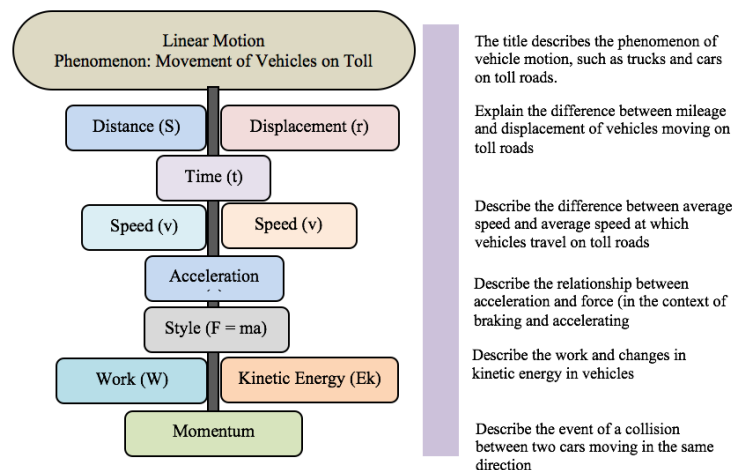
Linear Motion
Phenomenon: Movement of Vehicles on Toll

Distance (S)

Displacement (r)

Time (t)

Speed (v)

Speed (v)

Acceleration

Style (F = ma)

Work (W)

Kinetic Energy (Ek)

Momentum

The title describes the phenomenon of vehicle motion, such as trucks and cars on toll roads.

Explain the difference between mileage and displacement of vehicles moving on toll roads

Describe the difference between average speed and average speed at which vehicles travel on toll roads

Describe the relationship between acceleration and force (in the context of braking and accelerating

Describe the work and changes in kinetic energy in vehicles

Describe the event of a collision between two cars moving in the same direction